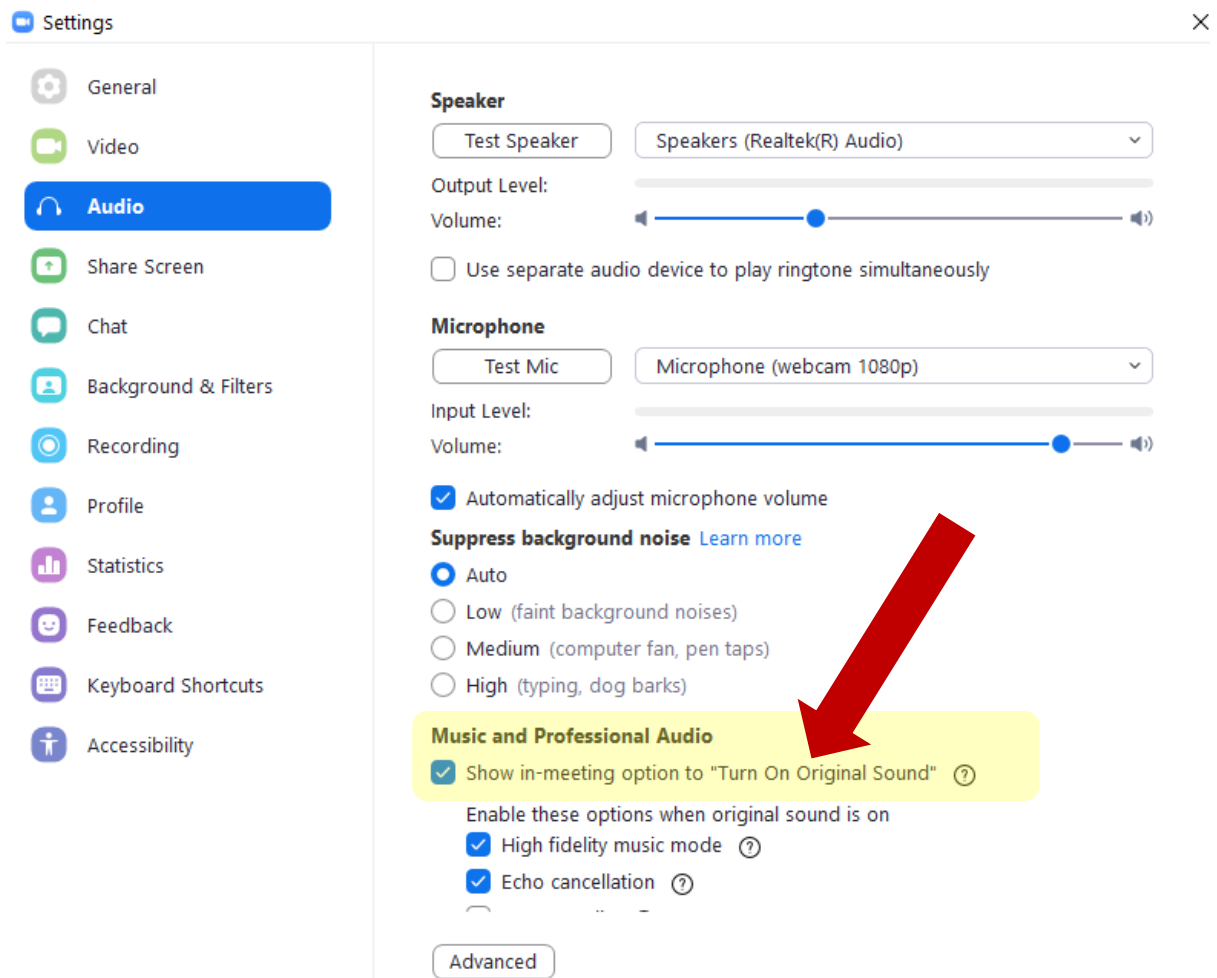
Settings

General
Video
Audio
Share Screen
Chat
Background & Filters
Recording
Profile
Statistics
Feedback
Keyboard Shortcuts
Accessibility

Speaker
Test Speaker
Speakers (Realtek(R) Audio)
Output Level:
Volume:
Use separate audio device to play ringtone simultaneously

Microphone
Test Mic
Microphone (webcam 1080p)
Input Level:
Volume:
Automatically adjust microphone volume

Suppress background noise Learn more
Auto
Low (faint background noises)
Medium (computer fan, pen taps)
High (typing, dog barks)

Music and Professional Audio
Show in-meeting option to "Turn On Original Sound"
Enable these options when original sound is on
High fidelity music mode
Echo cancellation
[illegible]

Advanced